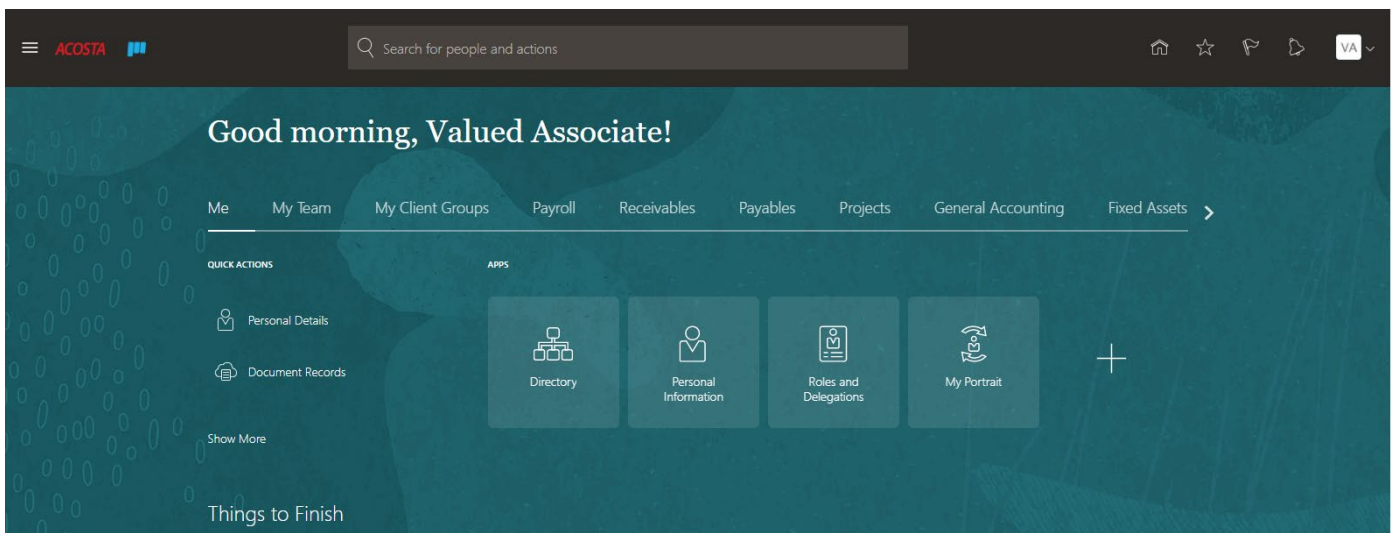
ACOSTA

Search for people and actions

VA

Good morning, Valued Associate!

Me My Team My Client Groups Payroll Receivables Payables Projects General Accounting Fixed Assets

QUICK ACTIONS

Personal Details

Document Records

Show More

APPS

Directory

Personal Information

Roles and Delegations

My Portrait

Things to Finish